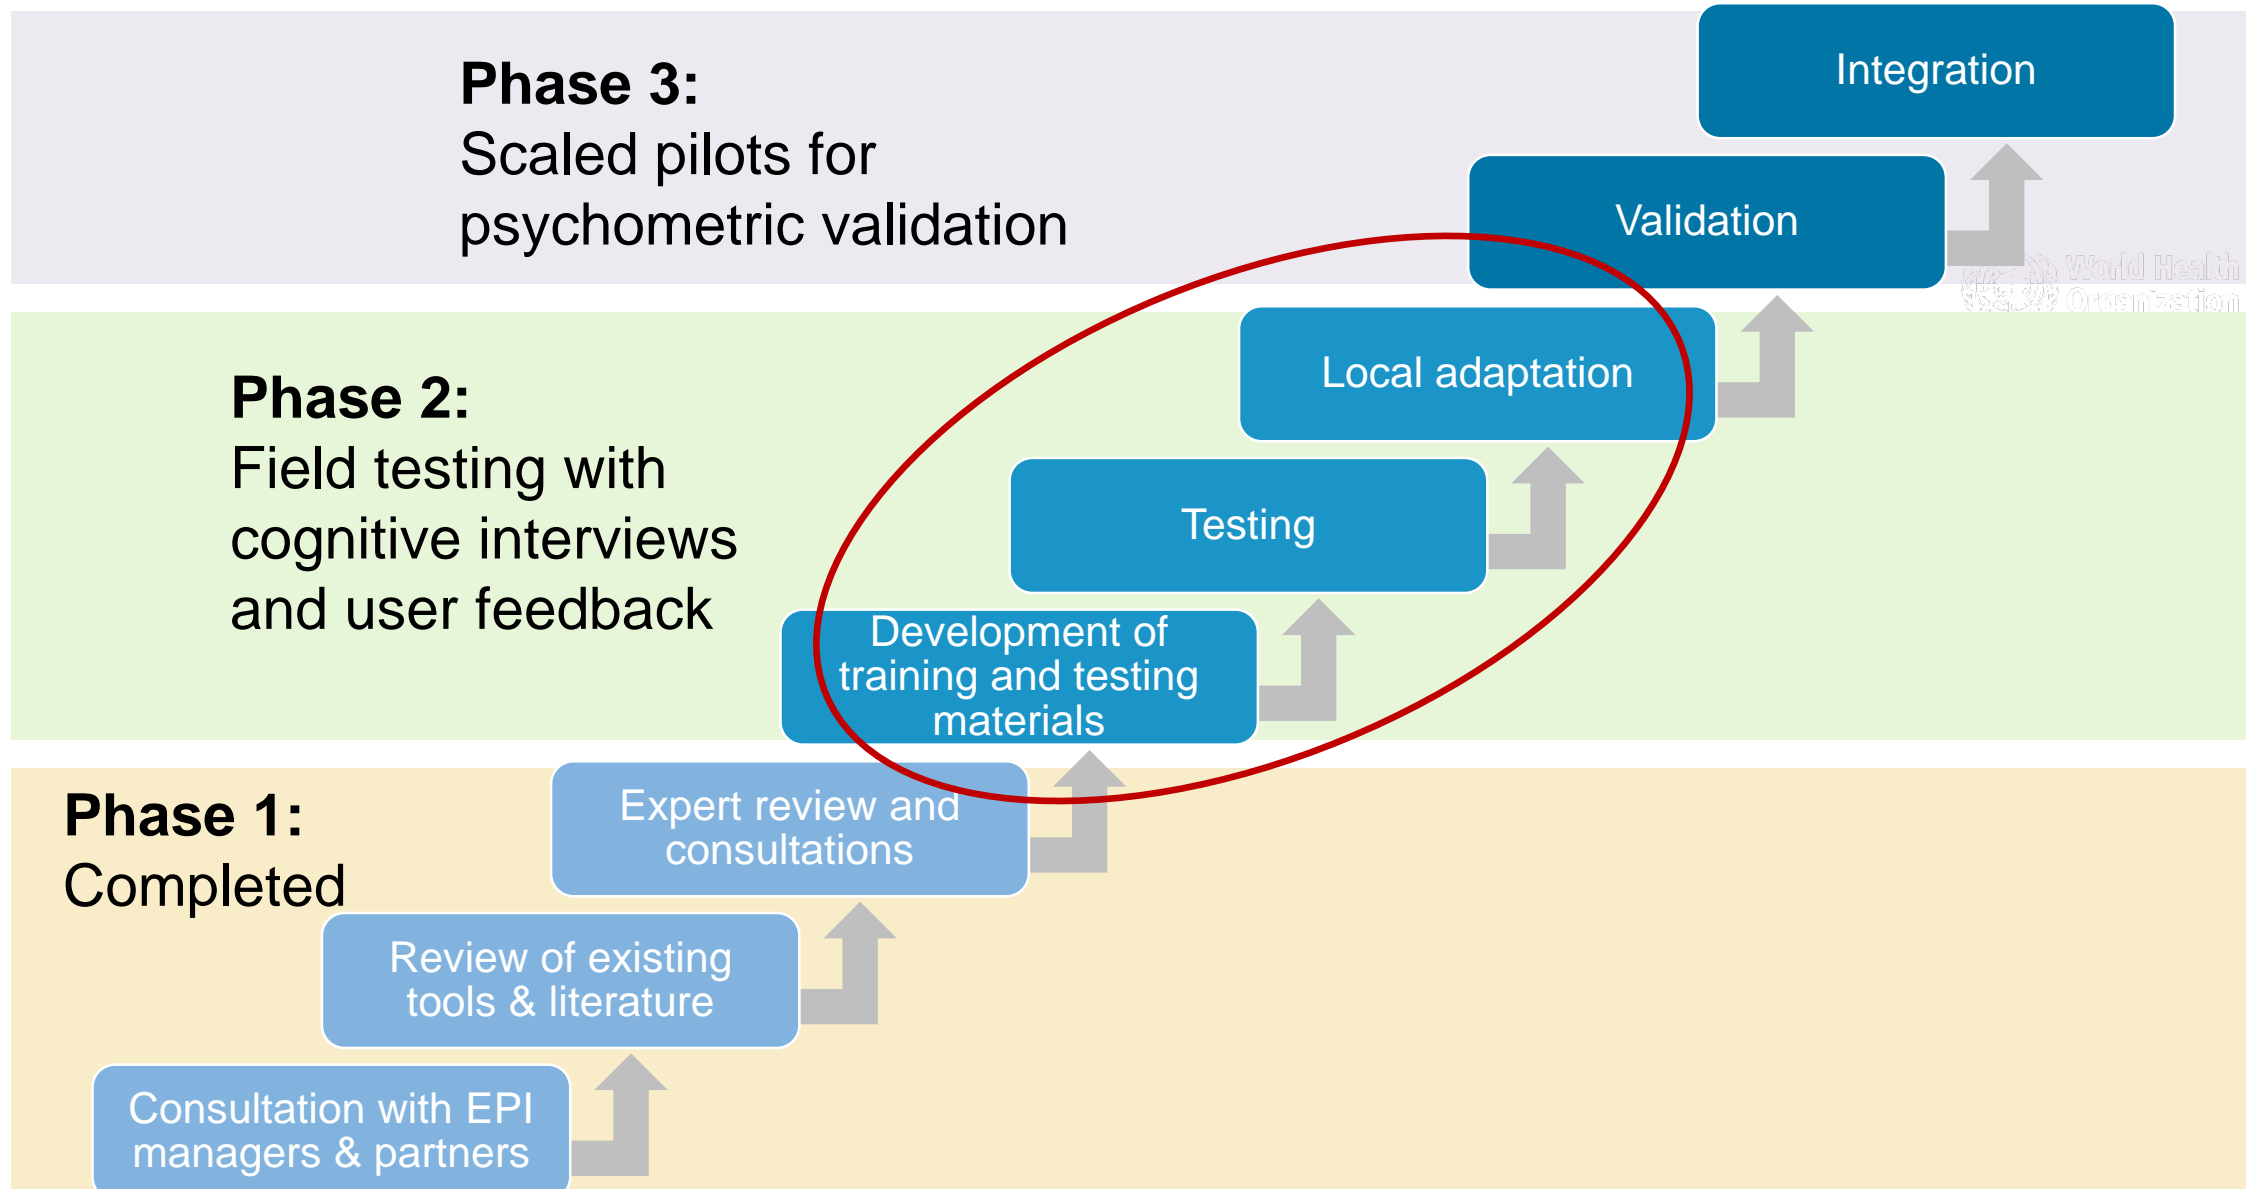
Phase 3:
Scaled pilots for psychometric validation

Integration

Validation

World Health Organization

Phase 2:
Field testing with cognitive interviews and user feedback

Local adaptation

Testing

Development of training and testing materials

Phase 1:
Completed

Expert review and consultations

Review of existing tools & literature

Consultation with EPI managers & partners